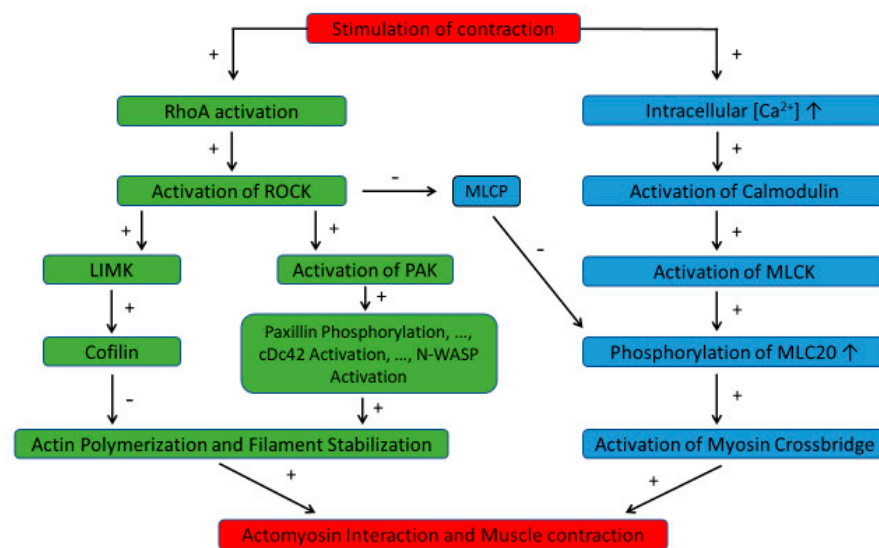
Stimulation of contraction

+

+

RhoA activation

+

Activation of ROCK

-

MLCP

+

+

LIMK

+

Cofilin

-

Activation of PAK

+

Paxillin Phosphorylation, ..., cDc42 Activation, ..., N-WASP Activation

+

Actin Polymerization and Filament Stabilization

Intracellular [Ca$^{2+}$] ↑

+

Activation of Calmodulin

+

Activation of MLCK

+

-

Phosphorylation of MLC20 ↑

+

Activation of Myosin Crossbridge

+

+

Actomyosin Interaction and Muscle contraction